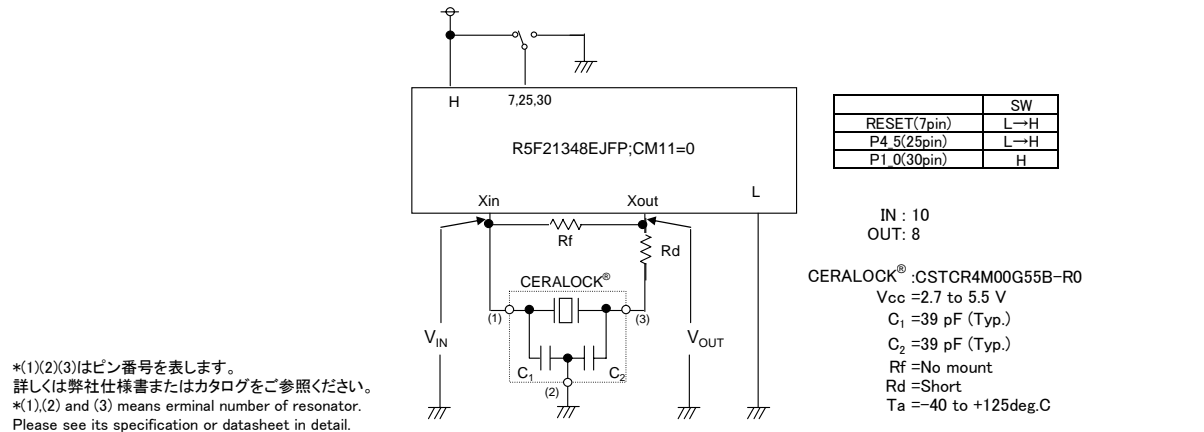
H 7,25,30

R5F21348EJFP;CM11=0

Xin Xout L

Rf

Rd

CERALOCK®

(1) (3)

(2)

$V_{IN}$

$V_{OUT}$

$C_1$ $C_2$

| | SW |
|---|---|
| RESET(7pin) | L→H |
| P4_5(25pin) | L→H |
| P1_0(30pin) | H |

IN : 10
OUT: 8

CERALOCK® :CSTCR4M00G55B-R0
Vcc =2.7 to 5.5 V
$C_1$ =39 pF (Typ.)
$C_2$ =39 pF (Typ.)
Rf =No mount
Rd =Short
Ta =-40 to +125deg.C

*(1)(2)(3)はピン番号を表します。
詳しくは弊社仕様書またはカタログをご参照ください。
*(1),(2) and (3) means erminal number of resonator.
Please see its specification or datasheet in detail.